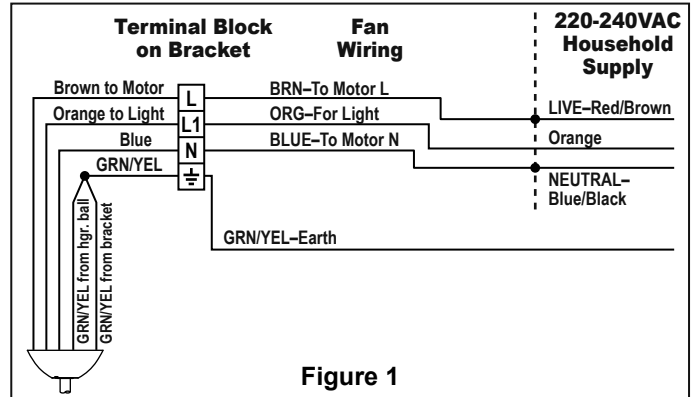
Terminal Block on Bracket

Fan Wiring

220-240VAC Household Supply

Brown to Motor

Orange to Light

Blue

GRN/YEL

L

L1

N

⏚

BRN–To Motor L

ORG–For Light

BLUE–To Motor N

LIVE–Red/Brown

Orange

NEUTRAL–Blue/Black

GRN/YEL–Earth

GRN/YEL from hgr. ball

GRN/YEL from bracket

Figure 1